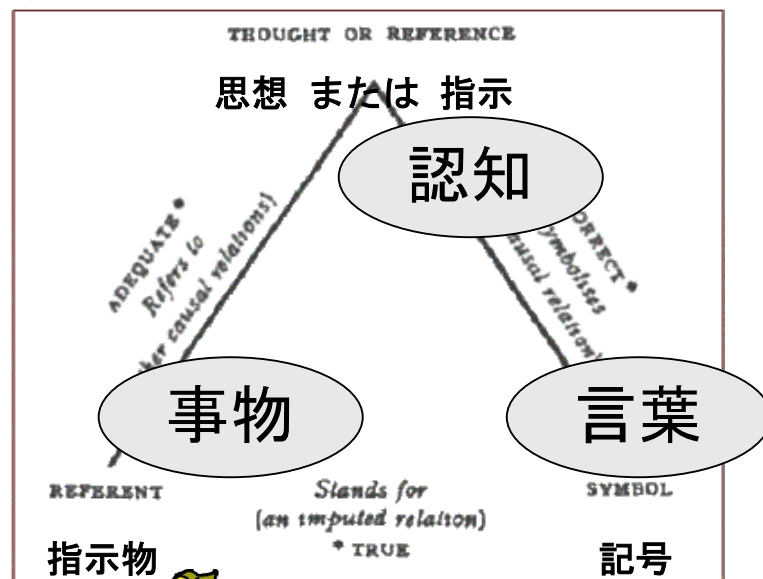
THOUGHT OR REFERENCE

思想 または 指示

認知

ADEQUATE *
Refers to
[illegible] causal relations)

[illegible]ORRECT *
Symbolises
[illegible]ausal relations)

事物

言葉

REFERENT

Stands for
(an imputed relation)
* TRUE

SYMBOL

指示物

記号